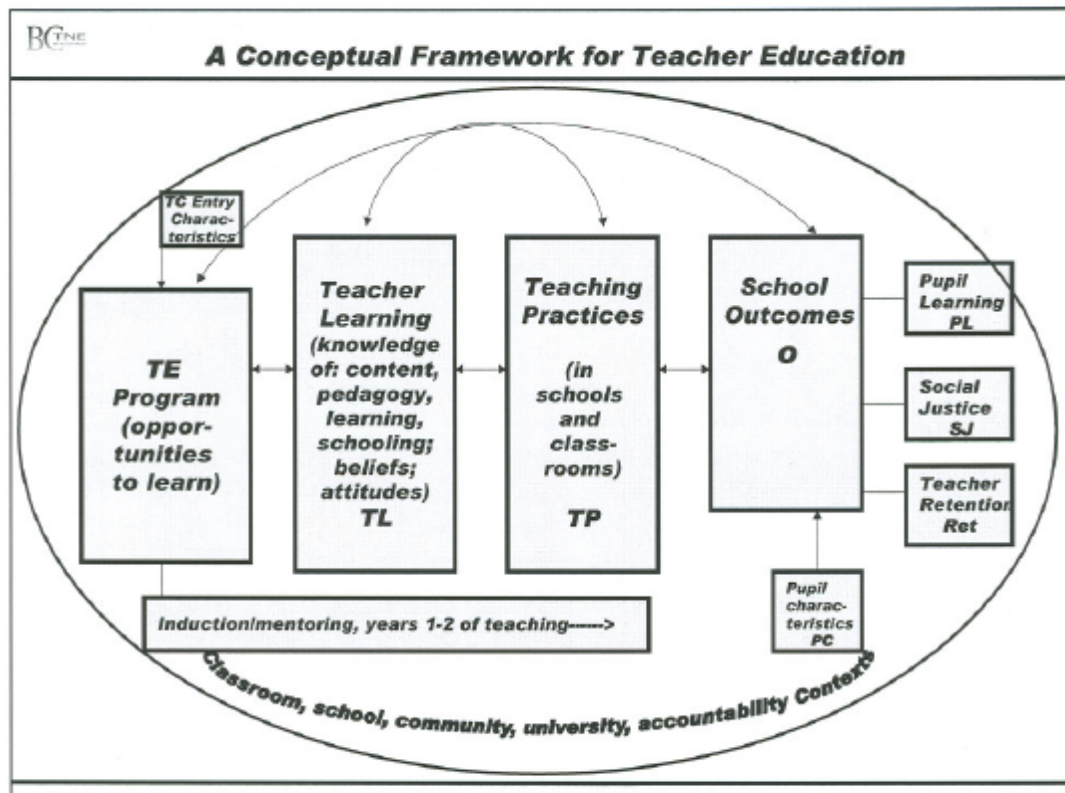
BC TNE

A Conceptual Framework for Teacher Education

TC Entry Characteristics

TE Program (opportunities to learn)

Teacher Learning (knowledge of: content, pedagogy, learning, schooling; beliefs; attitudes) TL

Teaching Practices (in schools and classrooms) TP

School Outcomes O

Pupil Learning PL

Social Justice SJ

Teacher Retention Ret

Pupil characteristics PC

Induction/mentoring, years 1-2 of teaching------>

Classroom, school, community, university, accountability Contexts